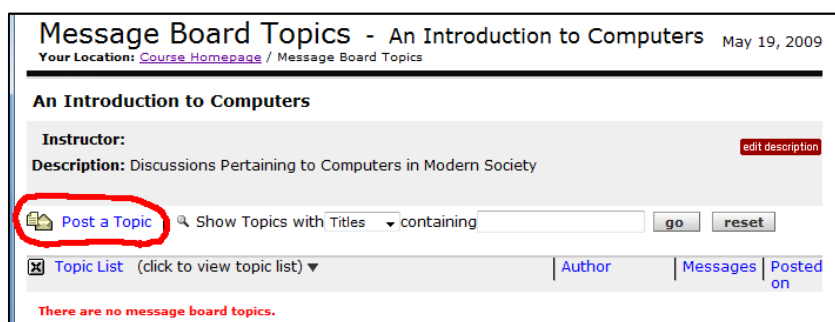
Message Board Topics - An Introduction to Computers May 19, 2009
Your Location: Course Homepage / Message Board Topics

An Introduction to Computers

Instructor:
Description: Discussions Pertaining to Computers in Modern Society
edit description

Post a Topic Show Topics with Titles containing go reset

Topic List (click to view topic list) ▼ | Author | Messages | Posted on

There are no message board topics.